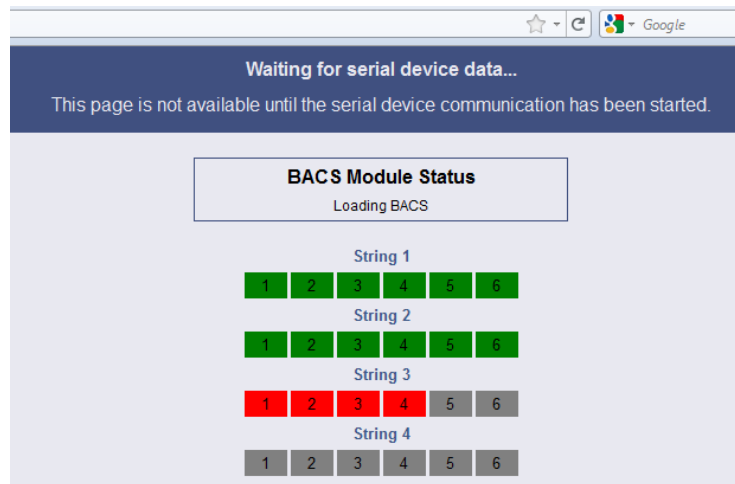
Google

Waiting for serial device data...

This page is not available until the serial device communication has been started.

BACS Module Status

Loading BACS

String 1

1 2 3 4 5 6

String 2

1 2 3 4 5 6

String 3

1 2 3 4 5 6

String 4

1 2 3 4 5 6